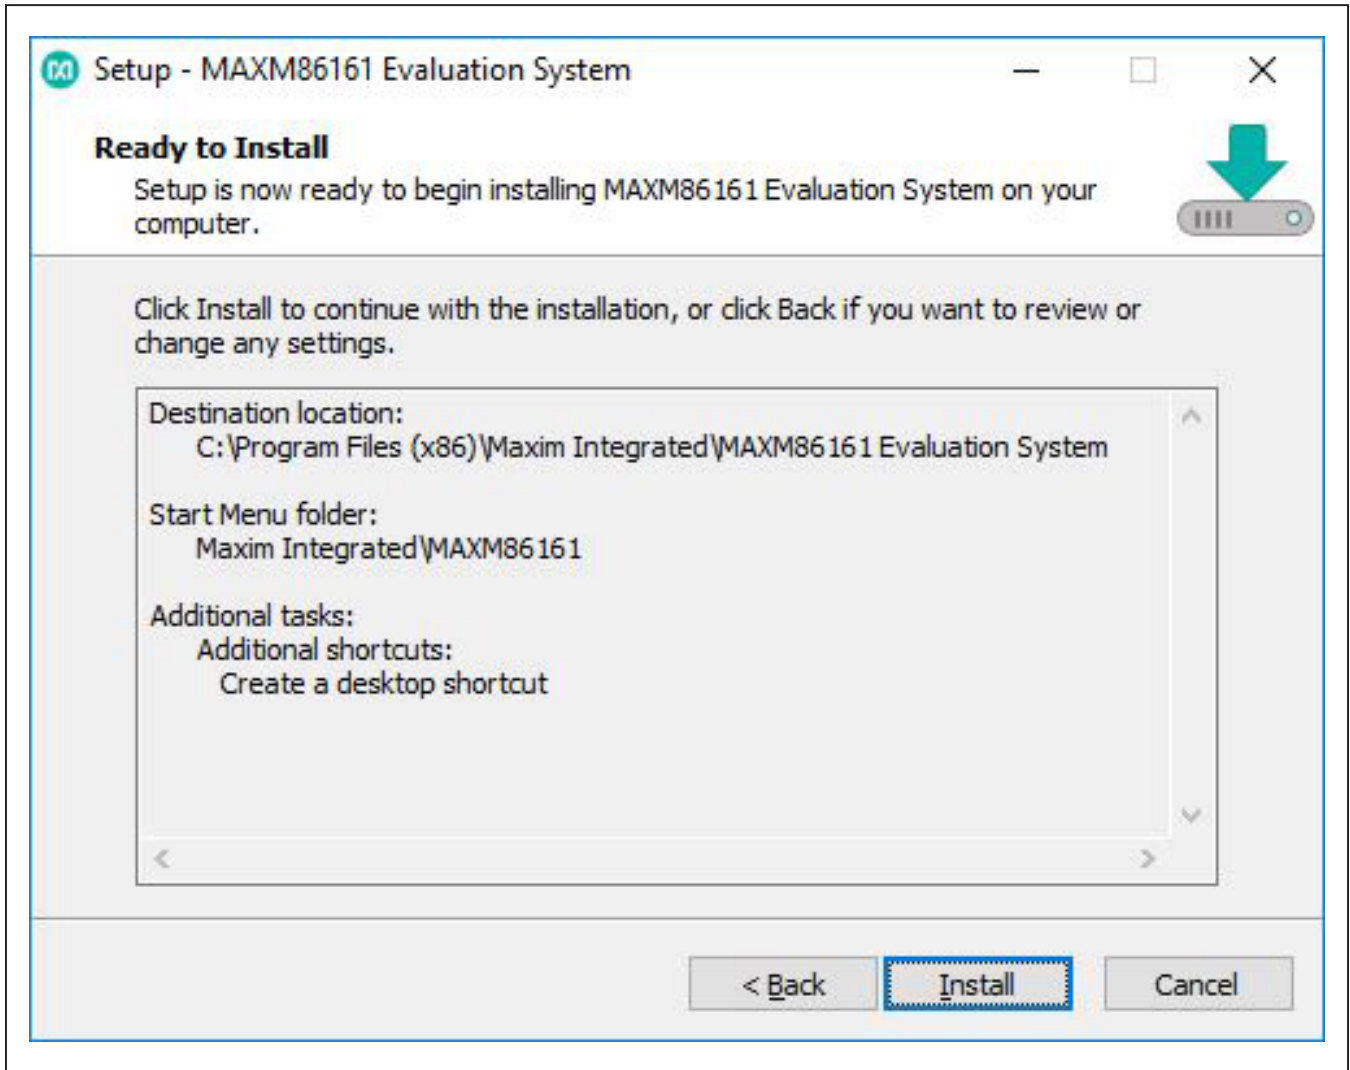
Setup - MAXM86161 Evaluation System

Ready to Install

Setup is now ready to begin installing MAXM86161 Evaluation System on your computer.

Click Install to continue with the installation, or click Back if you want to review or change any settings.

Destination location:
C:\Program Files (x86)\Maxim Integrated\MAXM86161 Evaluation System

Start Menu folder:
Maxim Integrated\MAXM86161

Additional tasks:
Additional shortcuts:
Create a desktop shortcut

< Back

Install

Cancel